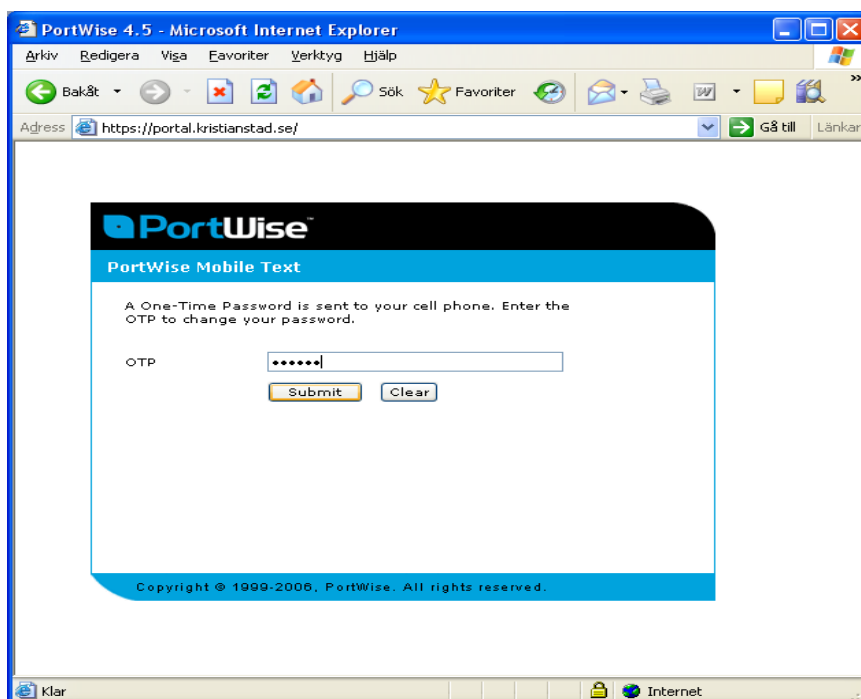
PortWise 4.5 - Microsoft Internet Explorer

Arkiv Redigera Visa Favoriter Verktyg Hjälp

Bakåt Sök Favoriter

Adress https://portal.kristianstad.se/ Gå till Länkar

PortWise™

PortWise Mobile Text

A One-Time Password is sent to your cell phone. Enter the OTP to change your password.

OTP ••••••

Submit Clear

Copyright © 1999-2006, PortWise. All rights reserved.

Klar Internet